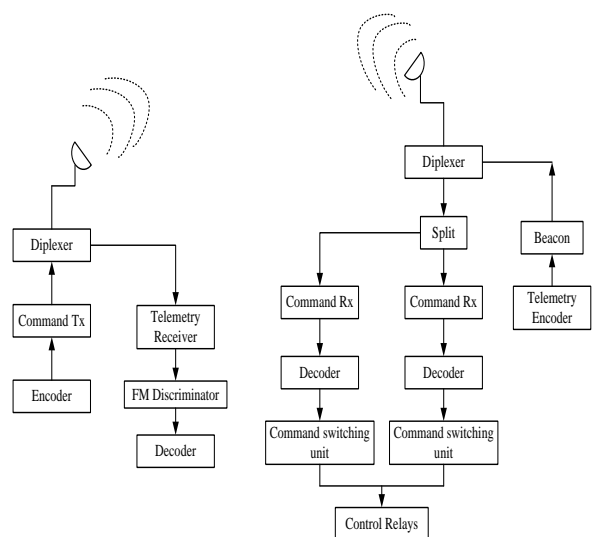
Diplexer

Command Tx

Encoder

Telemetry Receiver

FM Discriminator

Decoder

Diplexer

Split

Beacon

Command Rx

Command Rx

Telemetry Encoder

Decoder

Decoder

Command switching unit

Command switching unit

Control Relays